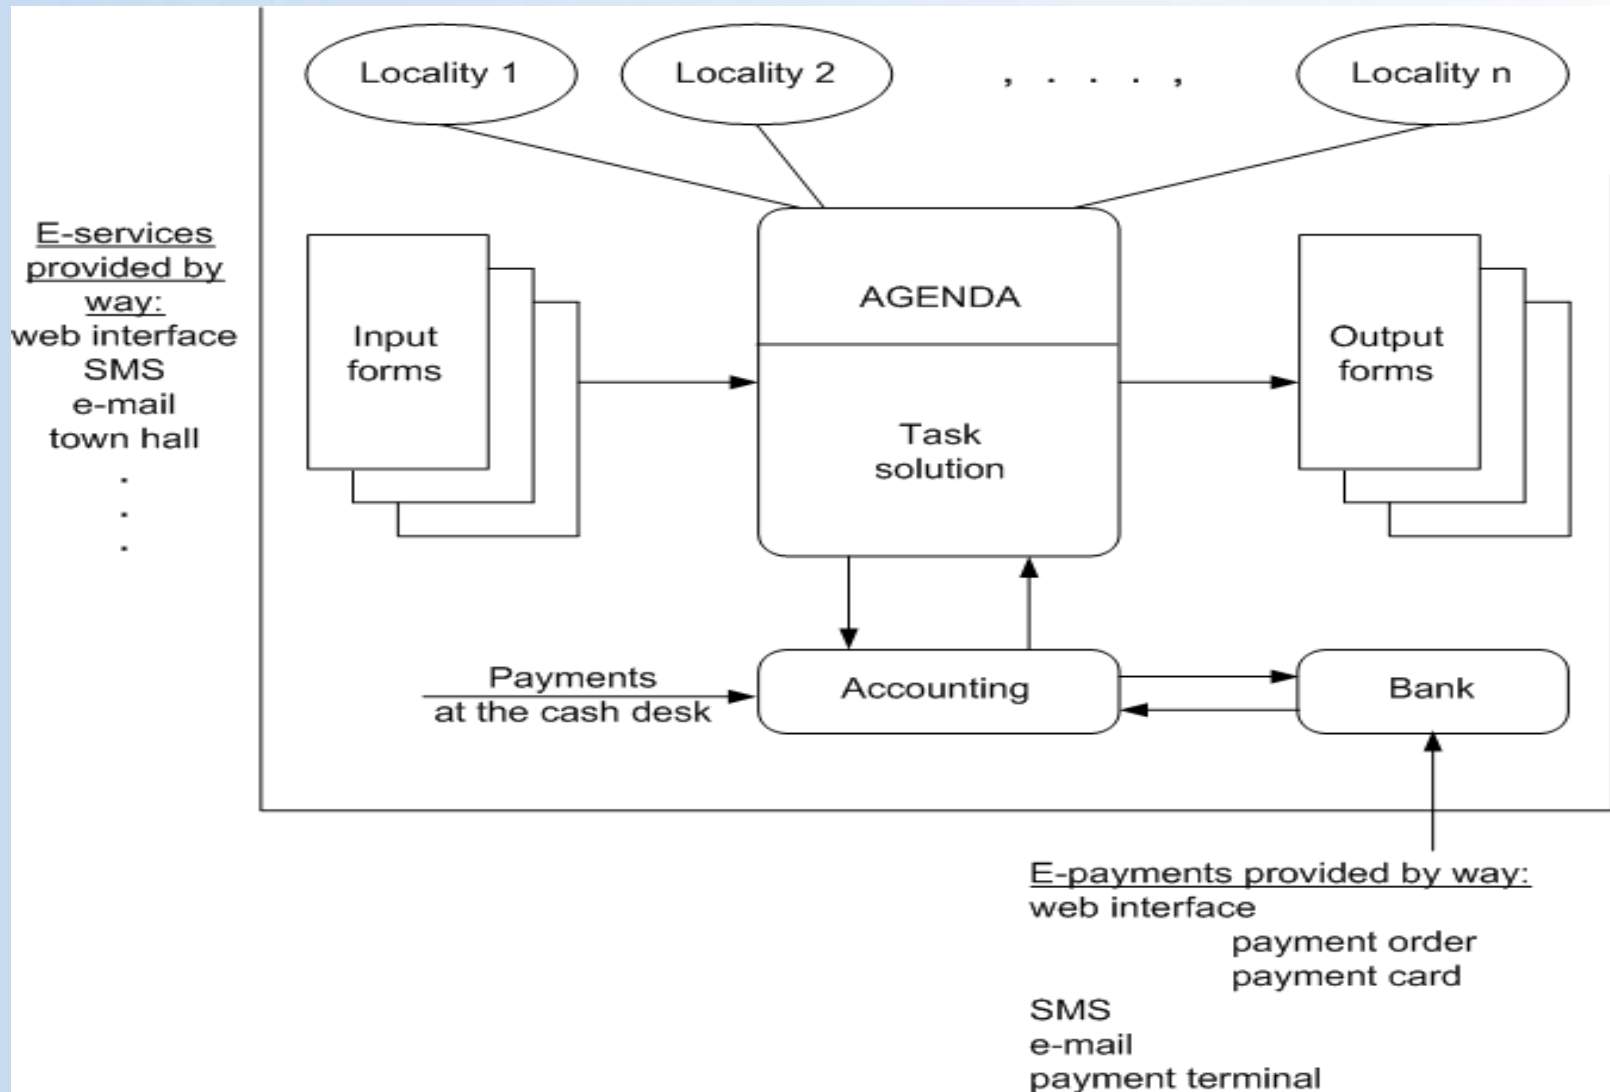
E-services provided by way:
web interface
SMS
e-mail
town hall
.
.
.

Locality 1
Locality 2
, . . . ,
Locality n

Input forms

AGENDA

Task solution

Output forms

Payments at the cash desk

Accounting

Bank

E-payments provided by way:
web interface
payment order
payment card
SMS
e-mail
payment terminal